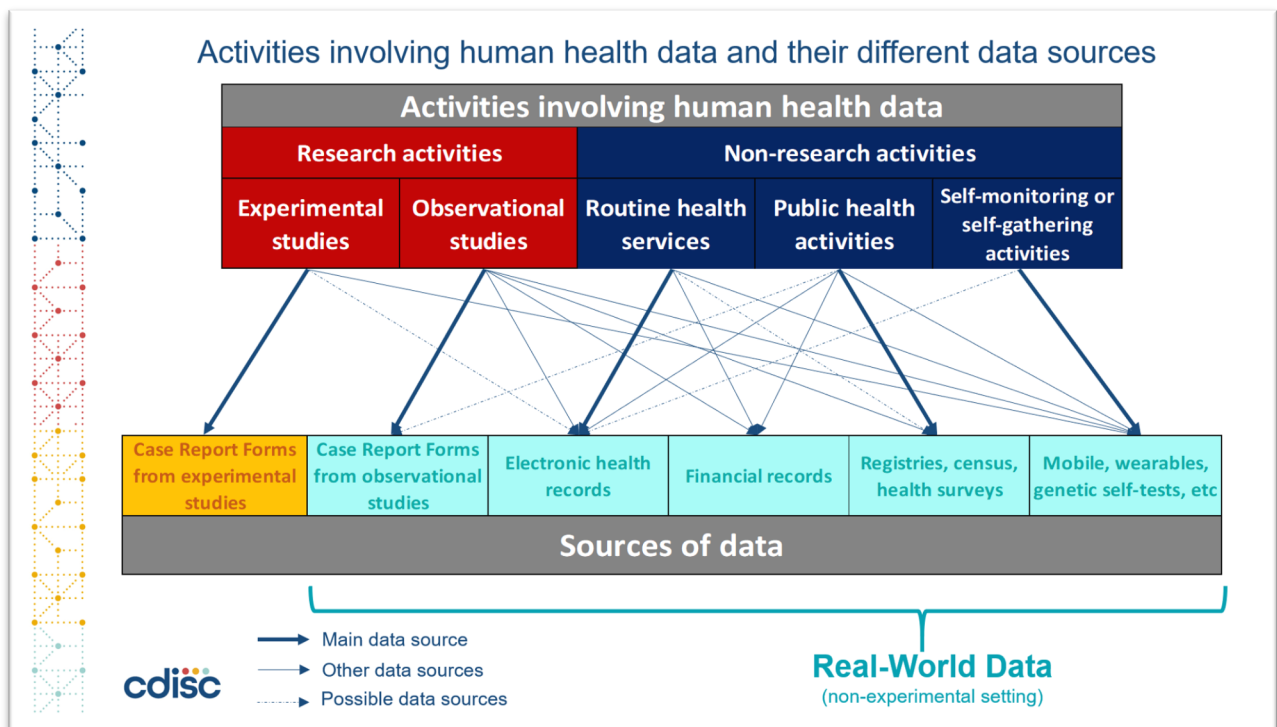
Activities involving human health data and their different data sources

Activities involving human health data

| Research activities | | Non-research activities | | |
|---|---|---|---|---|
| Experimental studies | Observational studies | Routine health services | Public health activities | Self-monitoring or self-gathering activities |

| Case Report Forms from experimental studies | Case Report Forms from observational studies | Electronic health records | Financial records | Registries, census, health surveys | Mobile, wearables, genetic self-tests, etc |
|---|---|---|---|---|---|

Sources of data

Main data source
Other data sources
Possible data sources

cdisc

Real-World Data
(non-experimental setting)